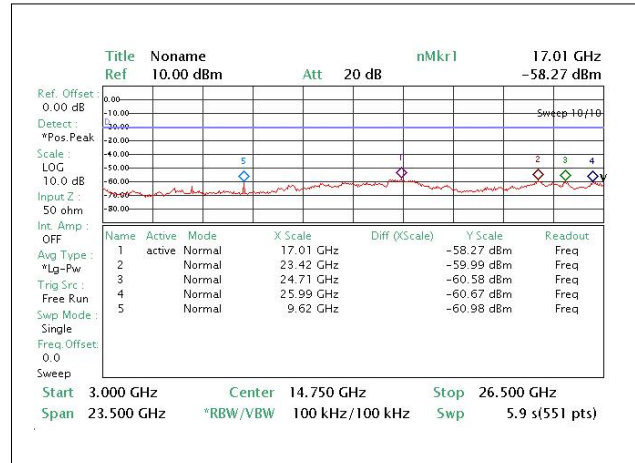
Title Noname
nMkr1
17.01 GHz
Ref 10.00 dBm
Att 20 dB
-58.27 dBm

Ref. Offset : 0.00 dB
Detect : *Pos.Peak
Scale : LOG 10.0 dB
Input Z : 50 ohm
Int. Amp : OFF
Avg Type : *Lg-Pw
Trig Src : Free Run
Swp Mode : Single
Freq. Offset: 0.0
Sweep

0.00
-10.00
-20.00
-30.00
-40.00
-50.00
-60.00
-70.00
-80.00

Sweep 10/10

5
1
2
3
4

| Name | Active | Mode | X Scale | Diff (XScale) | Y Scale | Readout |
|---|---|---|---|---|---|---|
| 1 | active | Normal | 17.01 GHz | | -58.27 dBm | Freq |
| 2 | | Normal | 23.42 GHz | | -59.99 dBm | Freq |
| 3 | | Normal | 24.71 GHz | | -60.58 dBm | Freq |
| 4 | | Normal | 25.99 GHz | | -60.67 dBm | Freq |
| 5 | | Normal | 9.62 GHz | | -60.98 dBm | Freq |

Start 3.000 GHz
Center 14.750 GHz
Stop 26.500 GHz
Span 23.500 GHz
*RBW/VBW 100 kHz/100 kHz
Swp 5.9 s(551 pts)